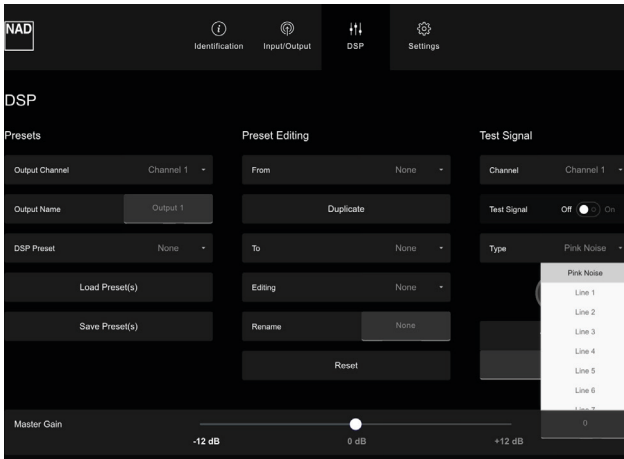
NAD

Identification Input/Output DSP Settings

DSP

Presets

Output Channel Channel 1

Output Name Output 1

DSP Preset None

Load Preset(s)

Save Preset(s)

Preset Editing

From None

Duplicate

To None

Editing None

Rename None

Reset

Test Signal

Channel Channel 1

Test Signal Off On

Type Pink Noise

Pink Noise
Line 1
Line 2
Line 3
Line 4
Line 5
Line 6
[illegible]

Master Gain

-12 dB 0 dB +12 dB

0